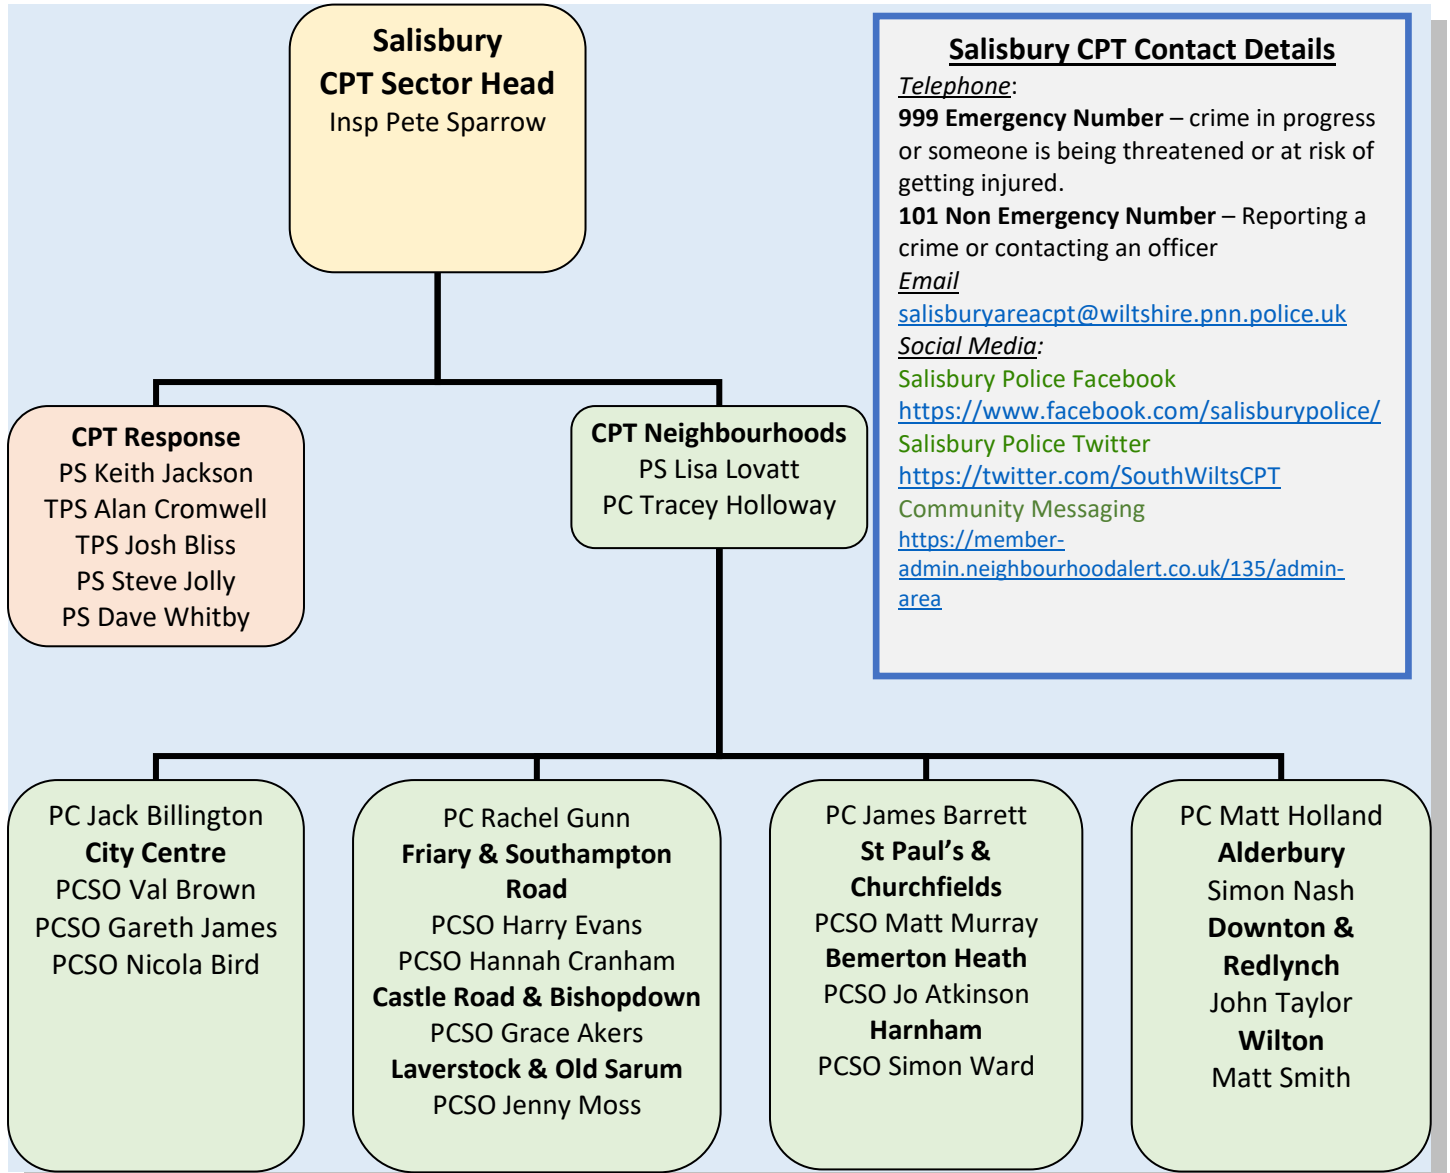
**Salisbury CPT Sector Head**
Insp Pete Sparrow

**Salisbury CPT Contact Details**
Telephone:
**999 Emergency Number** – crime in progress or someone is being threatened or at risk of getting injured.
**101 Non Emergency Number** – Reporting a crime or contacting an officer
Email
salisburyareacpt@wiltshire.pnn.police.uk
Social Media:
Salisbury Police Facebook
https://www.facebook.com/salisburypolice/
Salisbury Police Twitter
https://twitter.com/SouthWiltsCPT
Community Messaging
https://member-admin.neighbourhoodalert.co.uk/135/admin-area

**CPT Response**
PS Keith Jackson
TPS Alan Cromwell
TPS Josh Bliss
PS Steve Jolly
PS Dave Whitby

**CPT Neighbourhoods**
PS Lisa Lovatt
PC Tracey Holloway

PC Jack Billington
**City Centre**
PCSO Val Brown
PCSO Gareth James
PCSO Nicola Bird

PC Rachel Gunn
**Friary & Southampton Road**
PCSO Harry Evans
PCSO Hannah Cranham
**Castle Road & Bishopdown**
PCSO Grace Akers
**Laverstock & Old Sarum**
PCSO Jenny Moss

PC James Barrett
**St Paul's & Churchfields**
PCSO Matt Murray
**Bemerton Heath**
PCSO Jo Atkinson
**Harnham**
PCSO Simon Ward

PC Matt Holland
**Alderbury**
Simon Nash
**Downton & Redlynch**
John Taylor
**Wilton**
Matt Smith